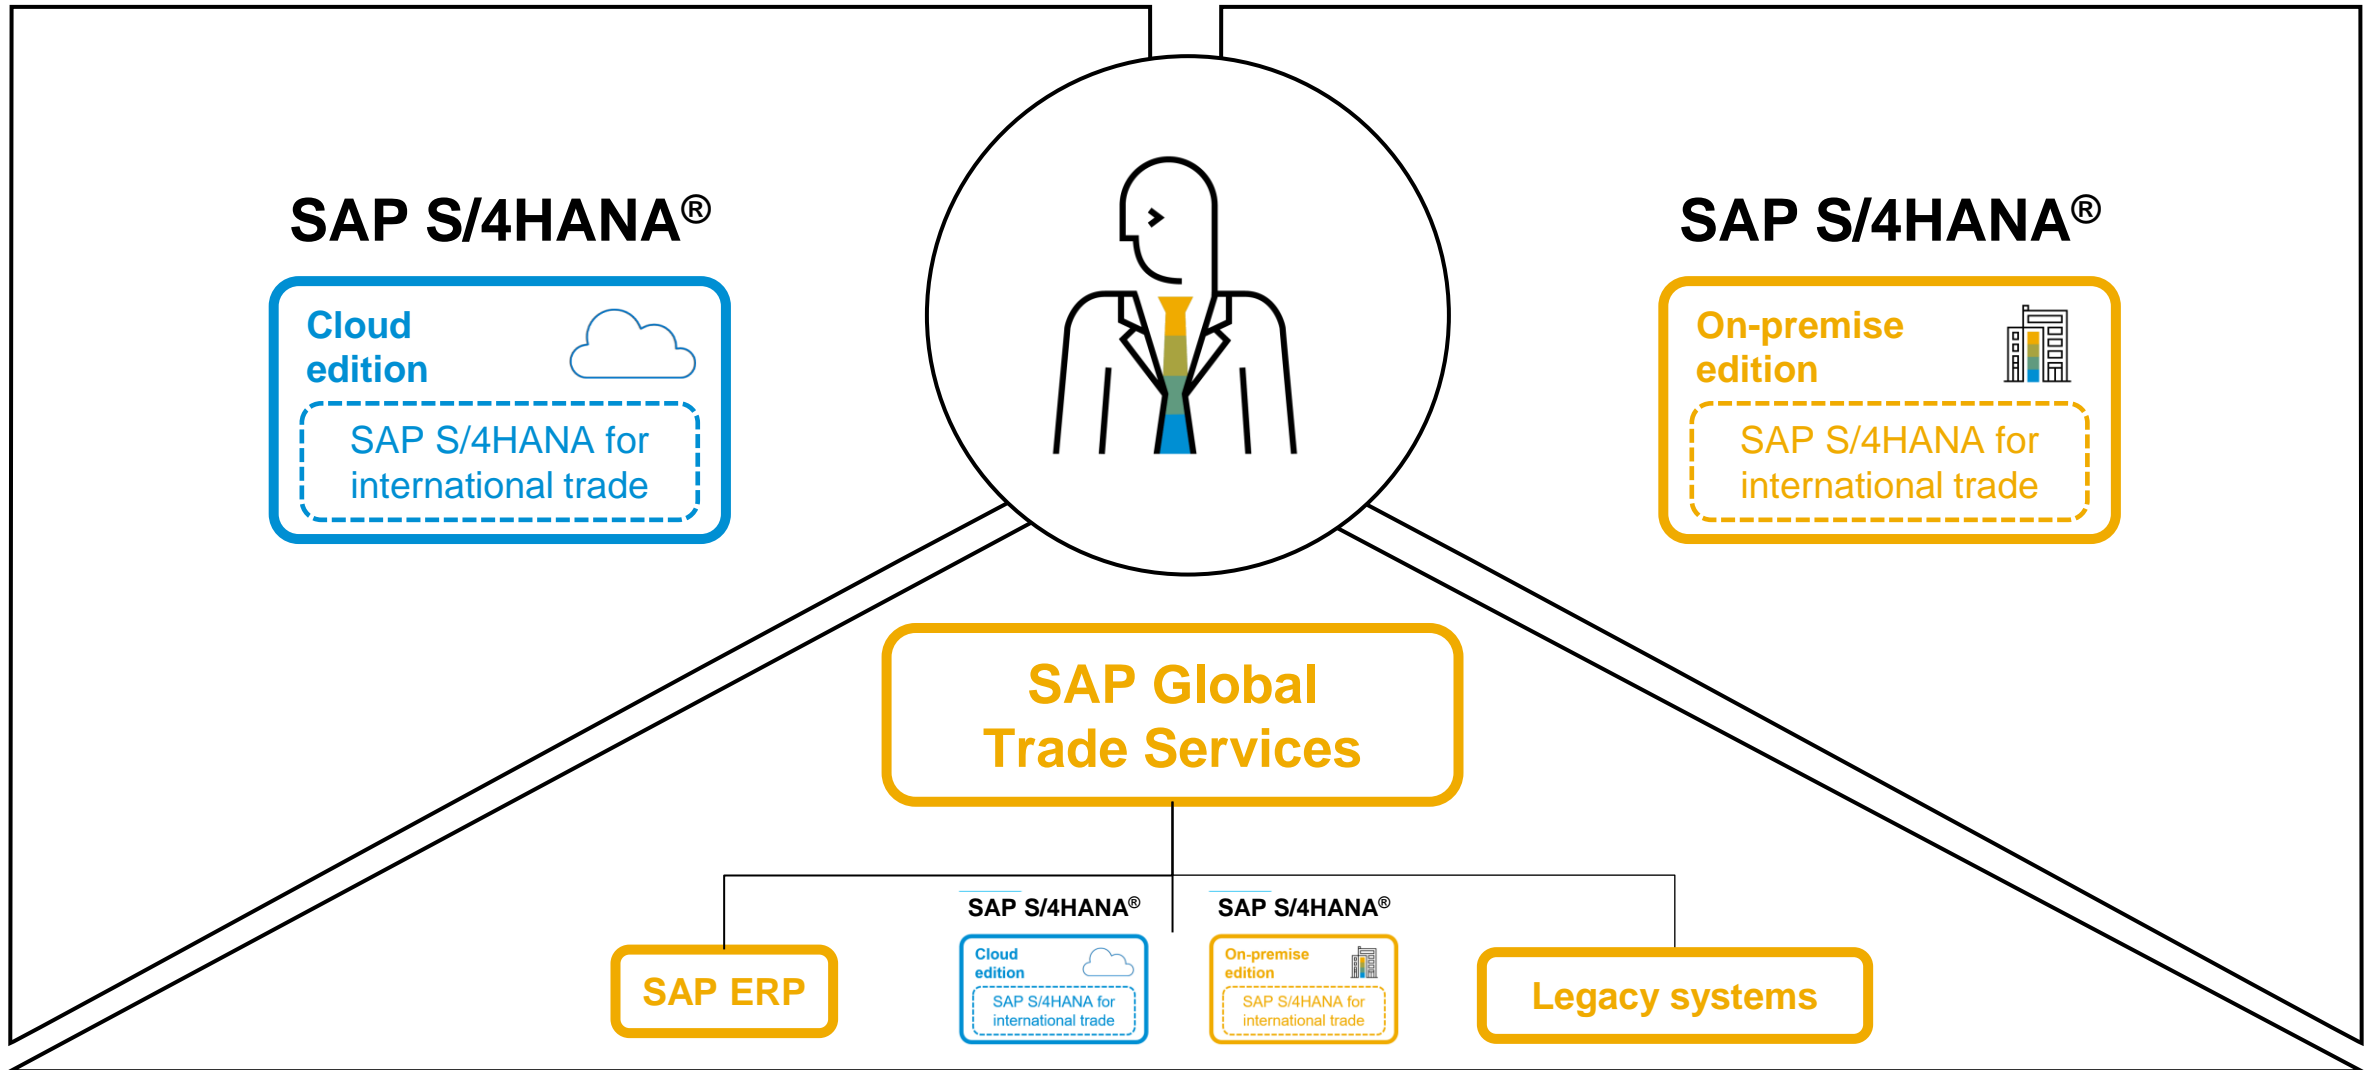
SAP S/4HANA®

Cloud edition

SAP S/4HANA for international trade

SAP S/4HANA®

On-premise edition

SAP S/4HANA for international trade

SAP Global Trade Services

SAP ERP

SAP S/4HANA®

Cloud edition

SAP S/4HANA for international trade

SAP S/4HANA®

On-premise edition

SAP S/4HANA for international trade

Legacy systems